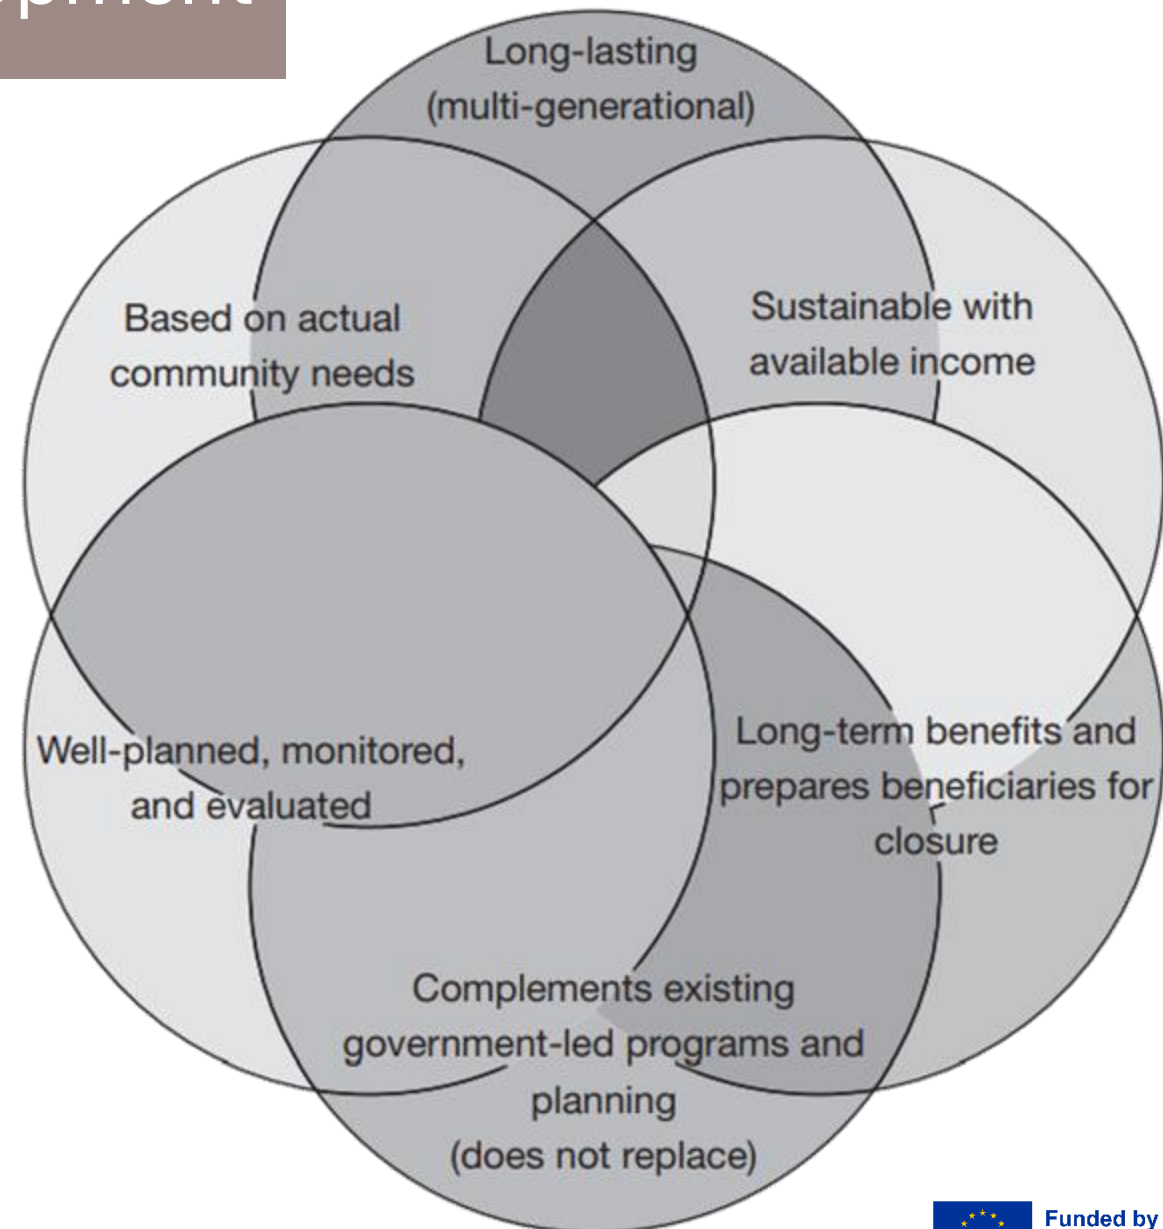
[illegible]

Long-lasting (multi-generational)

Based on actual community needs

Sustainable with available income

Well-planned, monitored, and evaluated

Long-term benefits and prepares beneficiaries for closure

Complements existing government-led programs and planning (does not replace)

Funded by